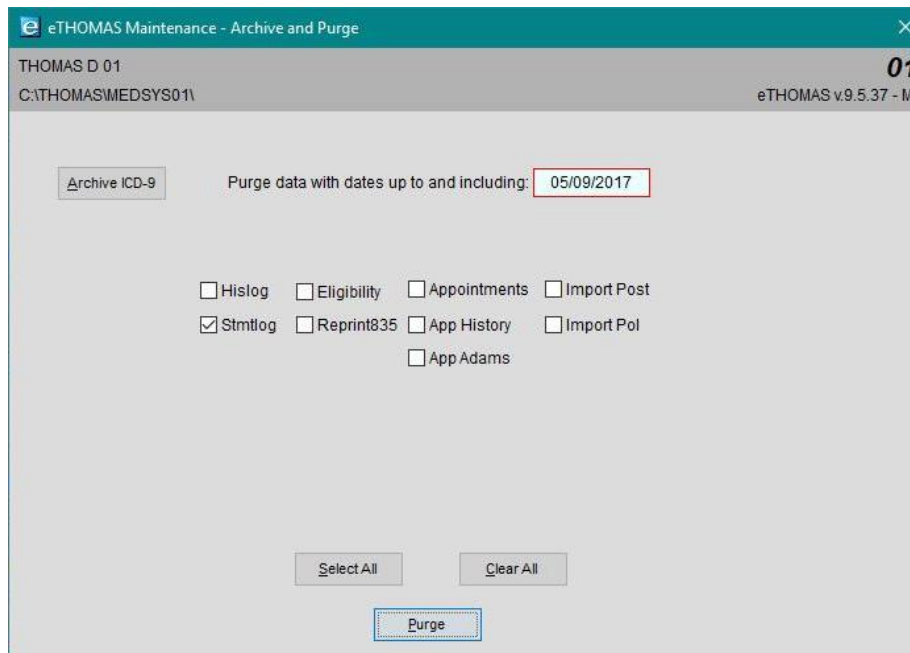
eTHOMAS Maintenance - Archive and Purge

THOMAS D 01
C:\THOMAS\MEDSYS01\

01
eTHOMAS v.9.5.37 - M

Archive ICD-9

Purge data with dates up to and including: 05/09/2017

Hislog
Eligibility
Appointments
Import Post
Stmtlog
Reprint835
App History
Import Pol
App Adams

Select All
Clear All

Purge